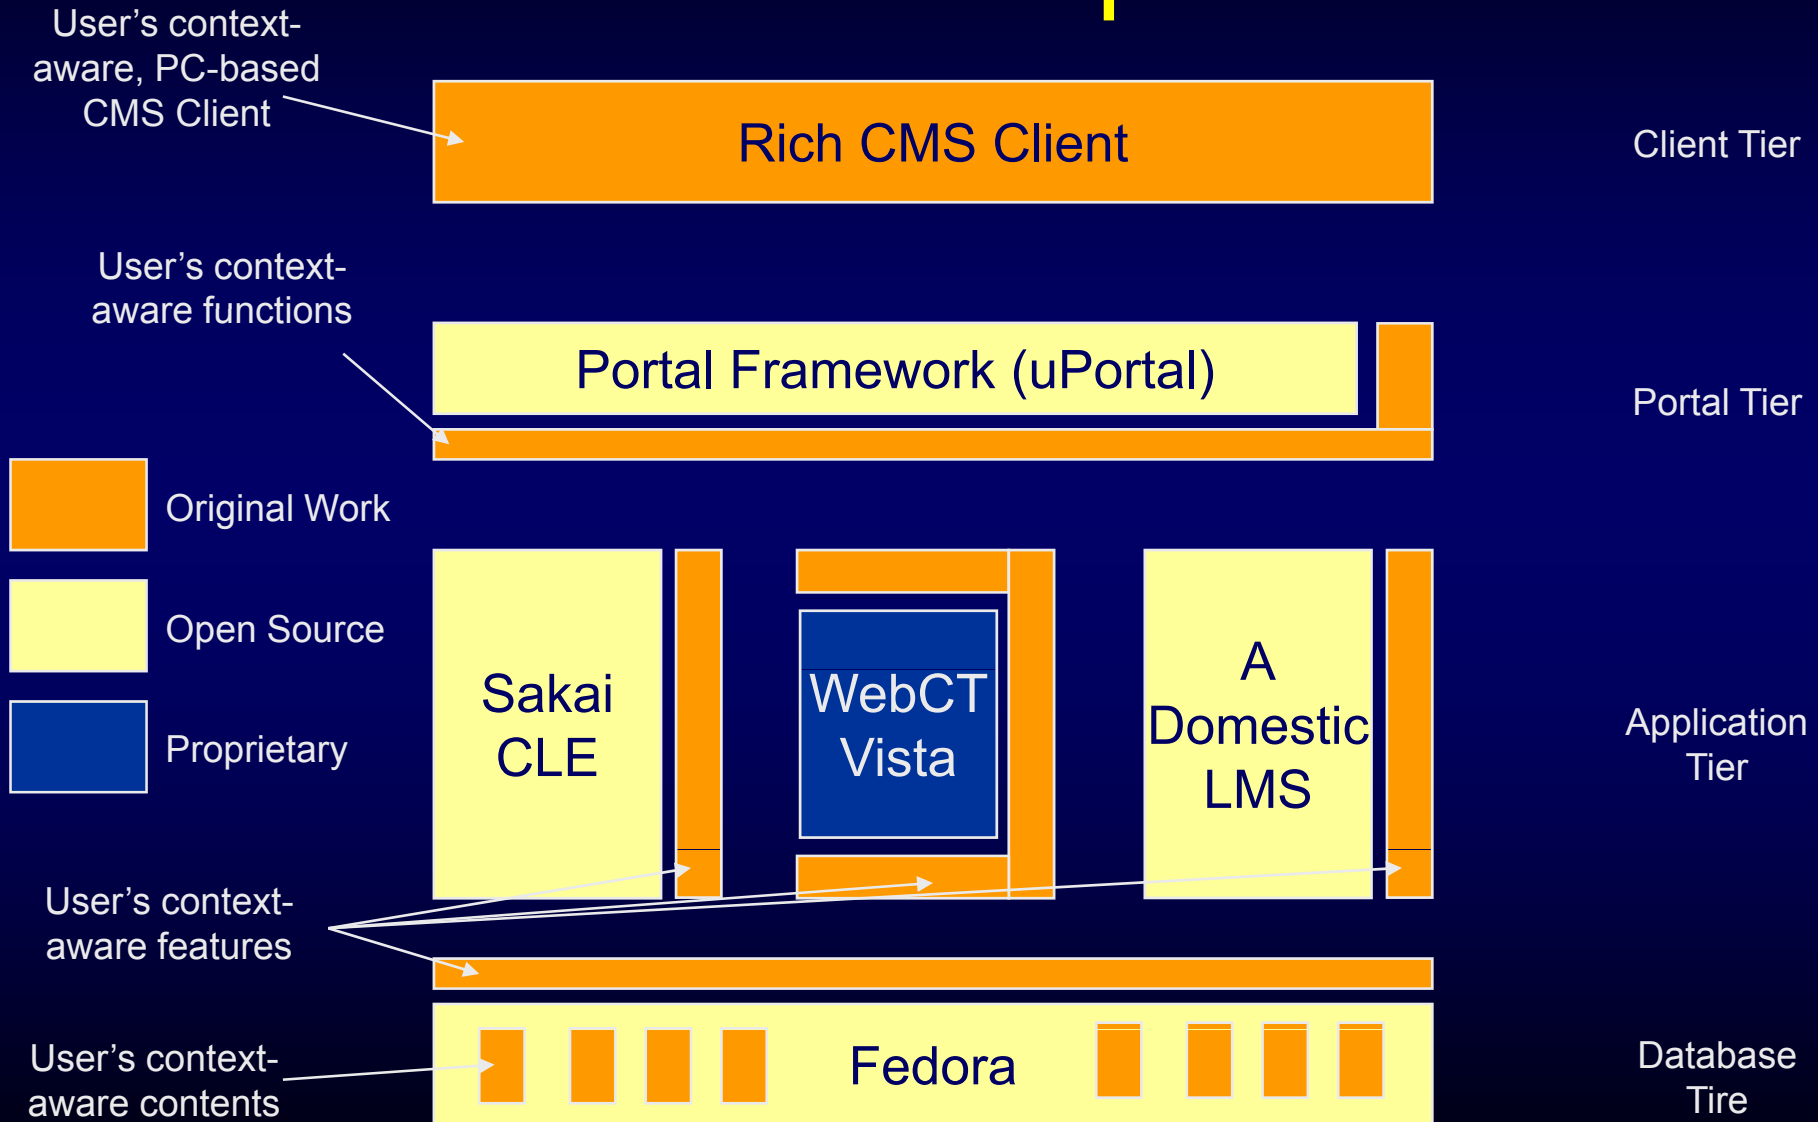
User's context-aware, PC-based CMS Client

Rich CMS Client

Client Tier

User's context-aware functions

Portal Framework (uPortal)

Portal Tier

Original Work

Open Source

Proprietary

Sakai CLE

WebCT Vista

A Domestic LMS

Application Tier

User's context-aware features

User's context-aware contents

Fedora

Database Tire